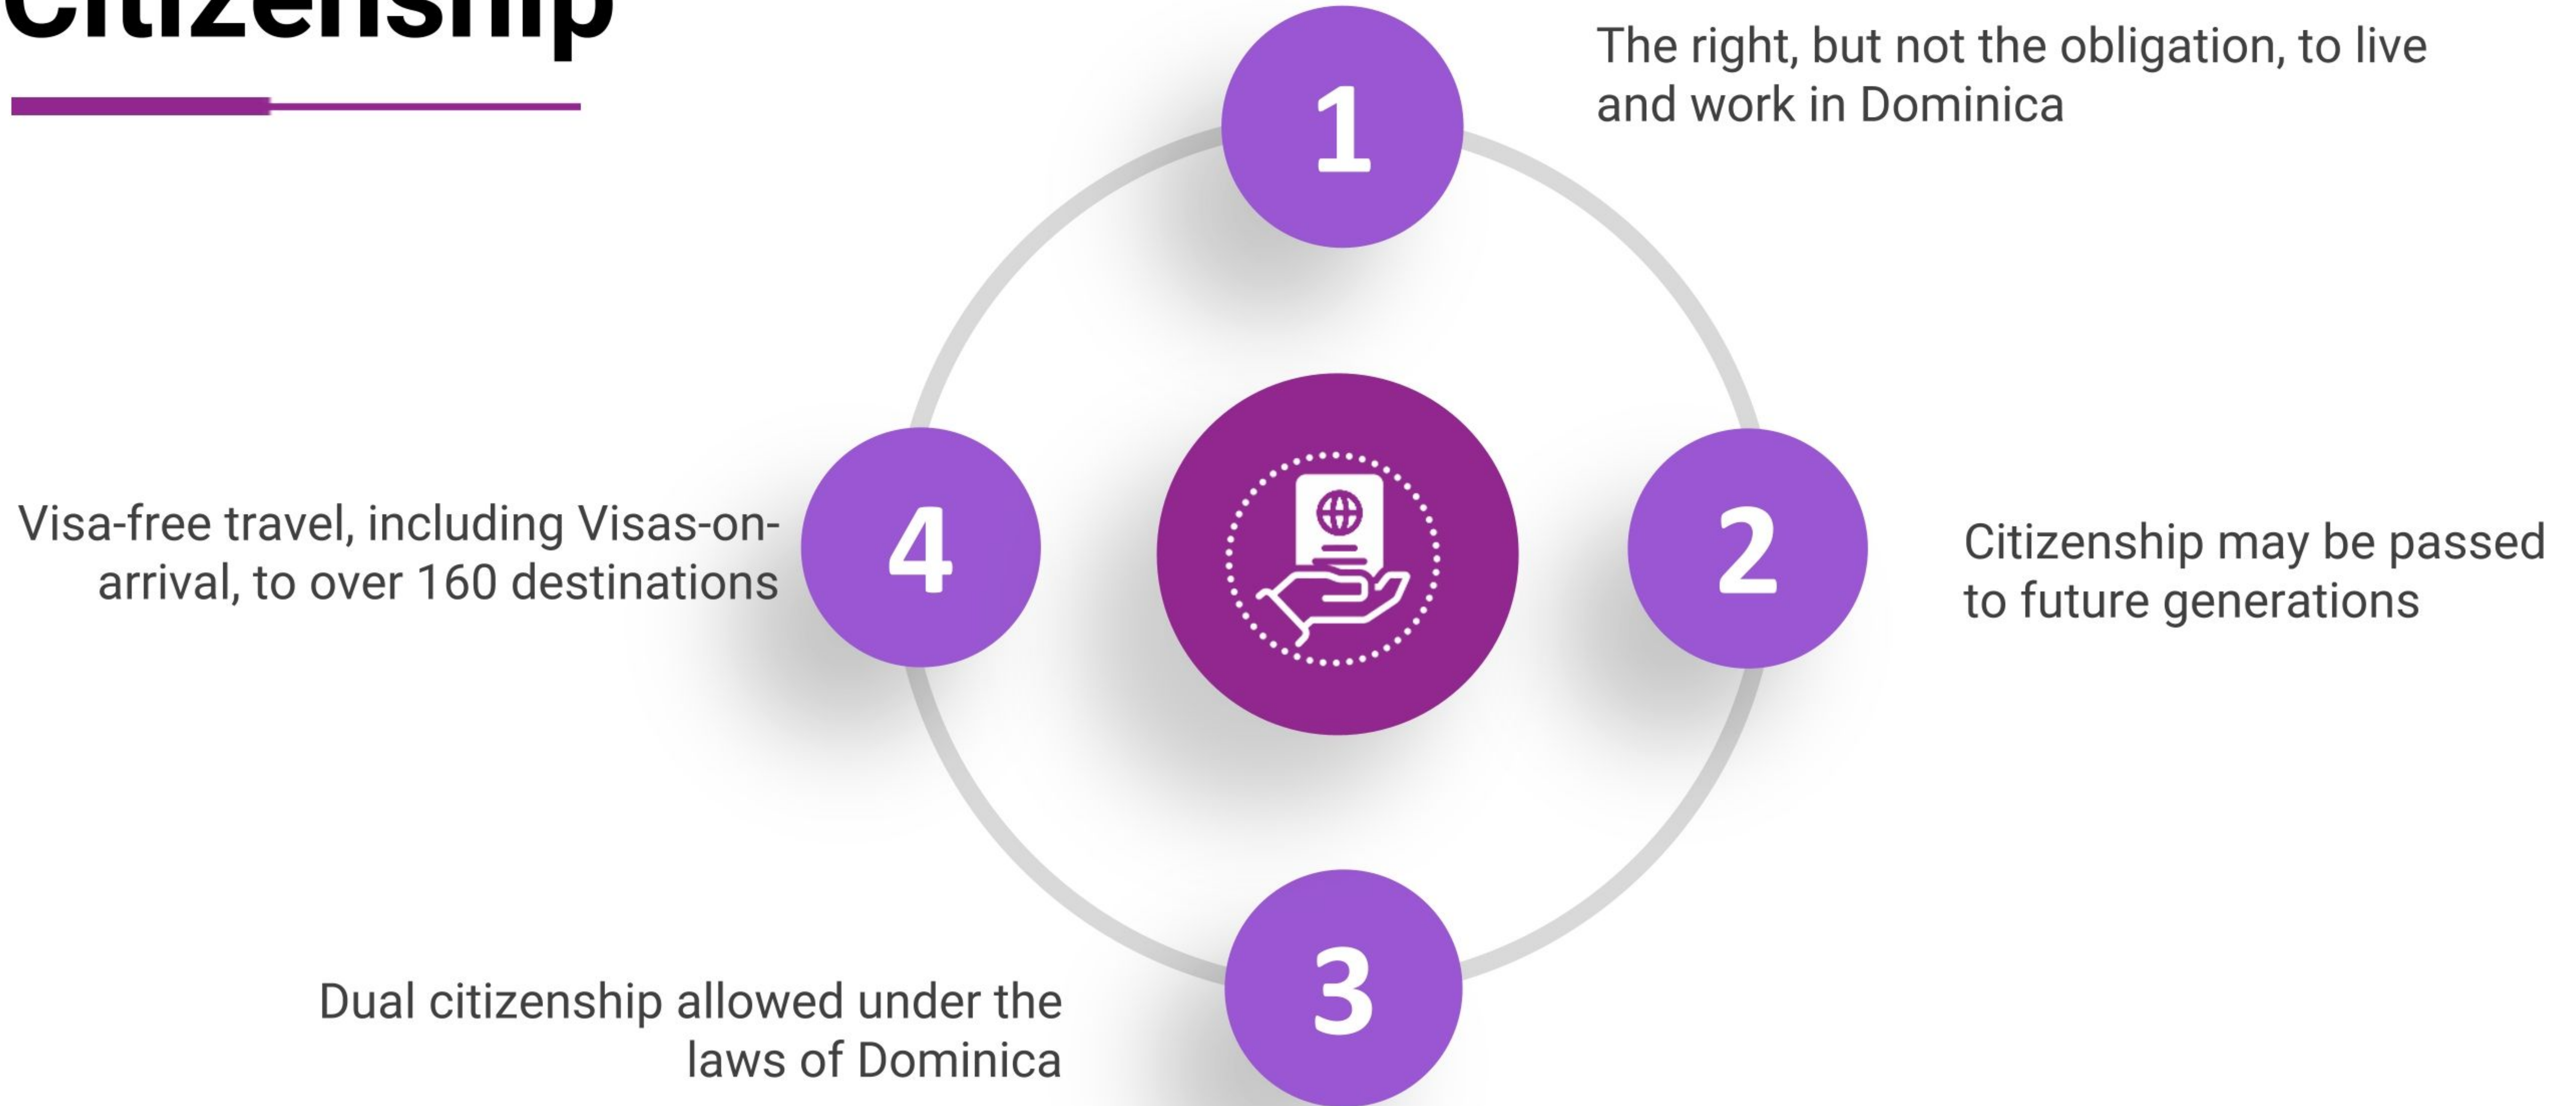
Citizenship

1

The right, but not the obligation, to live and work in Dominica

2

Citizenship may be passed to future generations

3

Dual citizenship allowed under the laws of Dominica

4

Visa-free travel, including Visas-on-arrival, to over 160 destinations